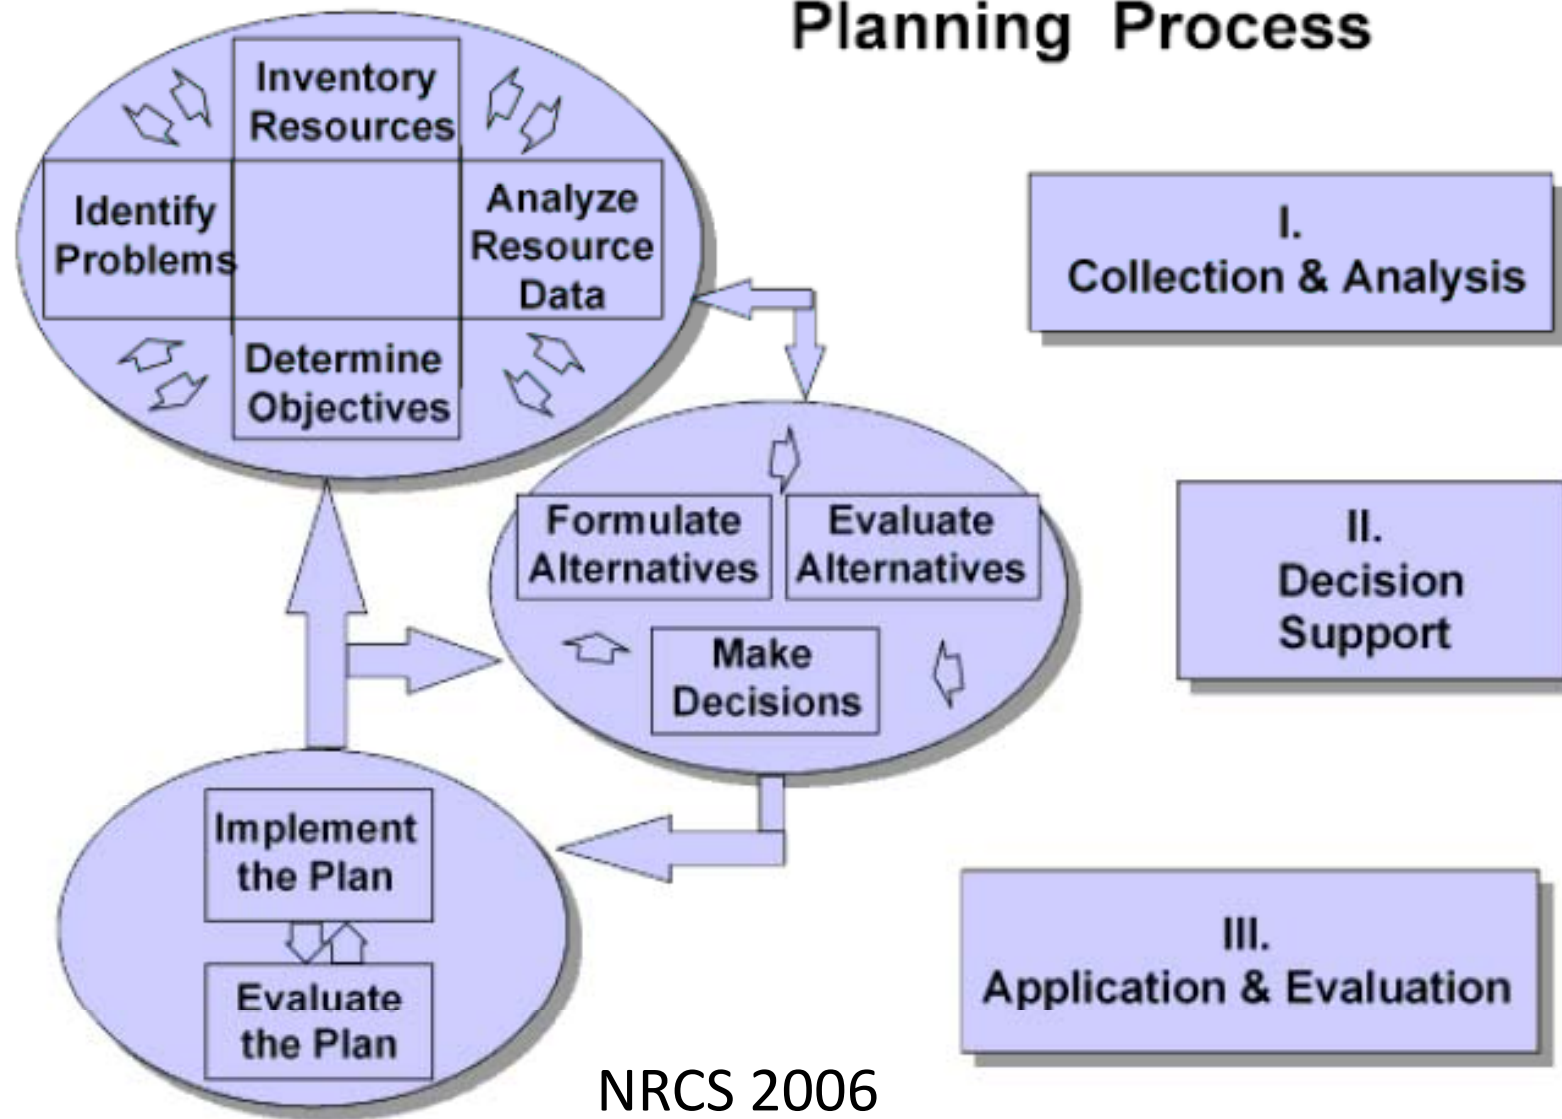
Planning Process

Inventory Resources

Identify Problems

Analyze Resource Data

Determine Objectives

I. Collection & Analysis

Formulate Alternatives

Evaluate Alternatives

Make Decisions

II. Decision Support

Implement the Plan

Evaluate the Plan

III. Application & Evaluation

NRCS 2006